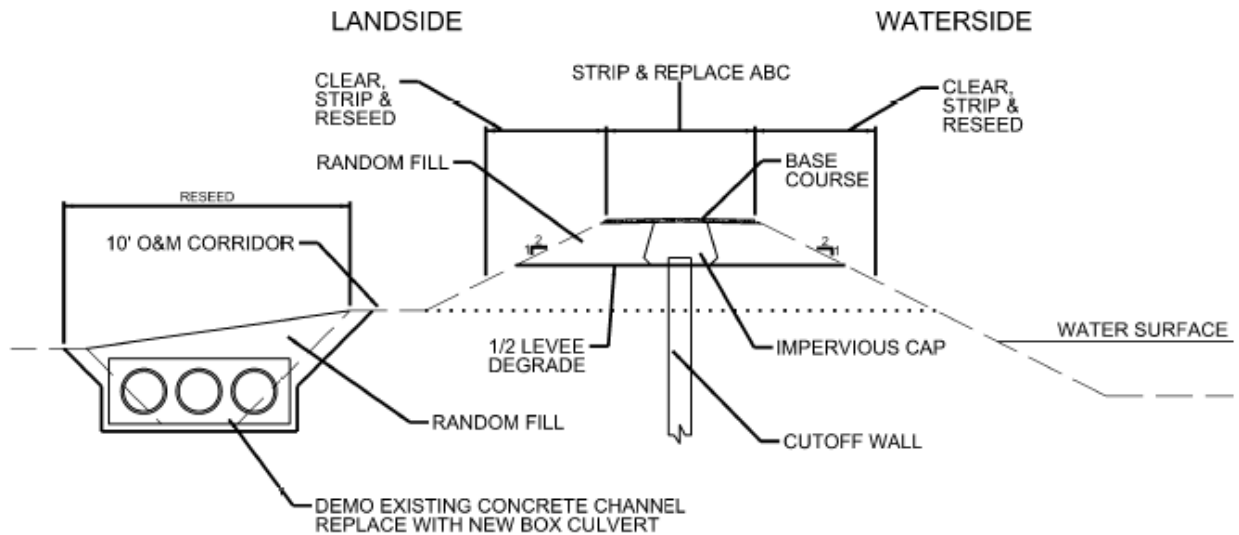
LANDSIDE

WATERSIDE

CLEAR, STRIP & RESEED

STRIP & REPLACE ABC

CLEAR, STRIP & RESEED

RANDOM FILL

BASE COURSE

RESEED

10' O&M CORRIDOR

2
1

2
1

WATER SURFACE

1/2 LEVEE DEGRADE

IMPERVIOUS CAP

RANDOM FILL

CUTOFF WALL

DEMO EXISTING CONCRETE CHANNEL REPLACE WITH NEW BOX CULVERT